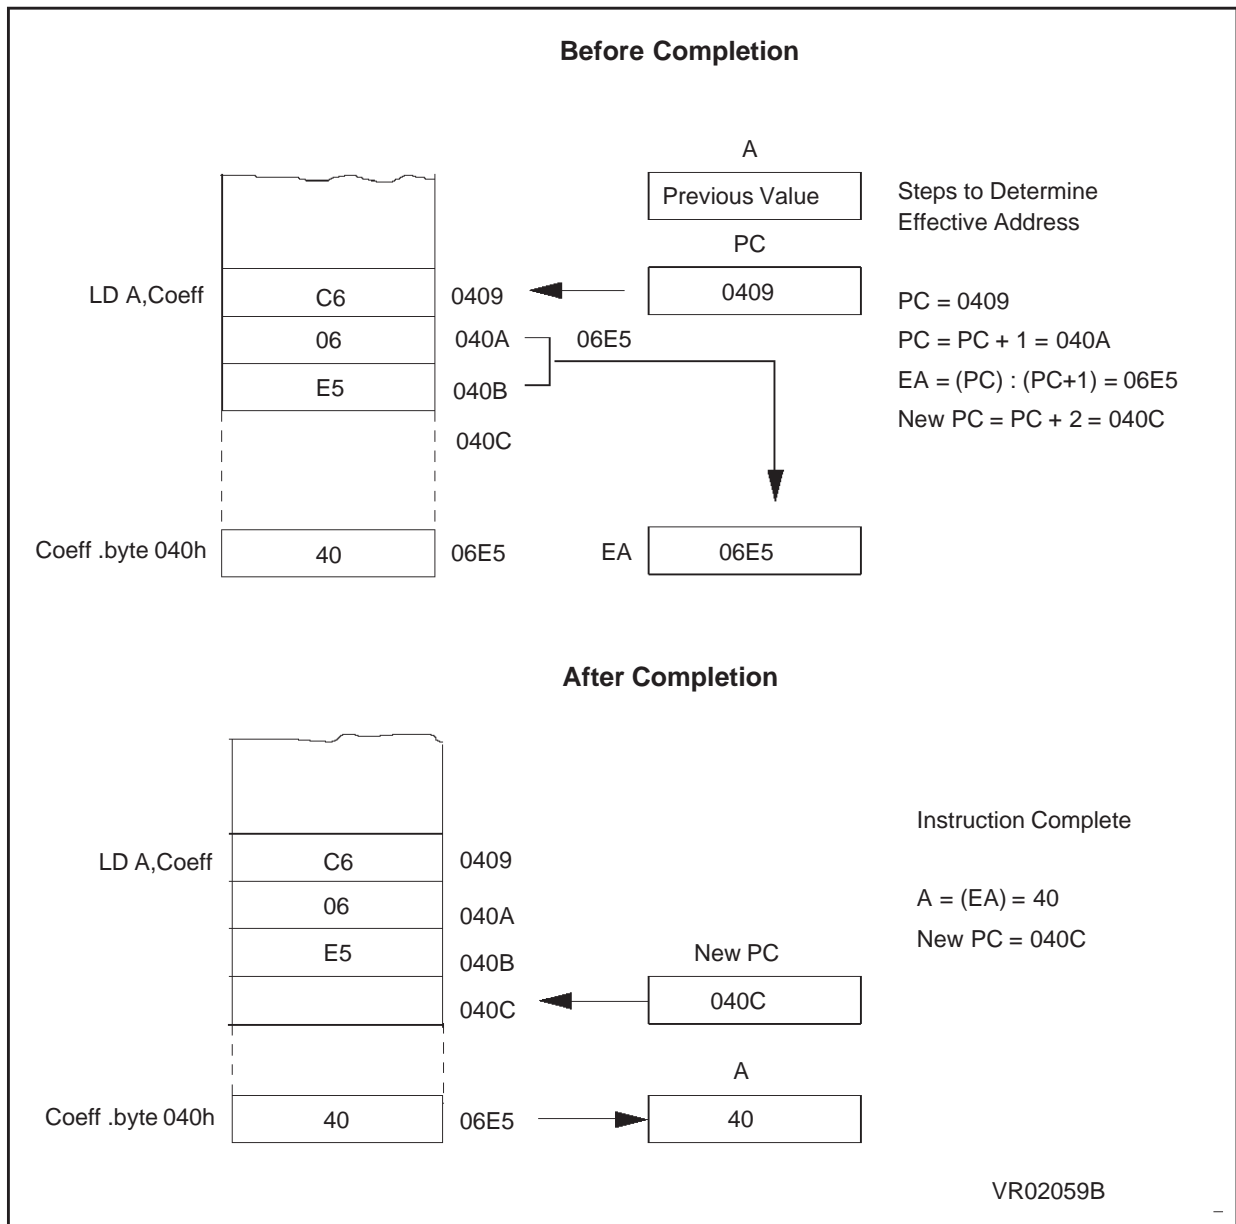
Before Completion

A

Previous Value

Steps to Determine Effective Address

PC

LD A,Coeff

C6

0409

0409

PC = 0409

06

040A

06E5

PC = PC + 1 = 040A

E5

040B

EA = (PC) : (PC+1) = 06E5

New PC = PC + 2 = 040C

040C

Coeff .byte 040h

40

06E5

EA

06E5

After Completion

Instruction Complete

LD A,Coeff

C6

0409

06

040A

A = (EA) = 40

New PC = 040C

E5

040B

New PC

040C

040C

A

Coeff .byte 040h

40

06E5

40

VR02059B